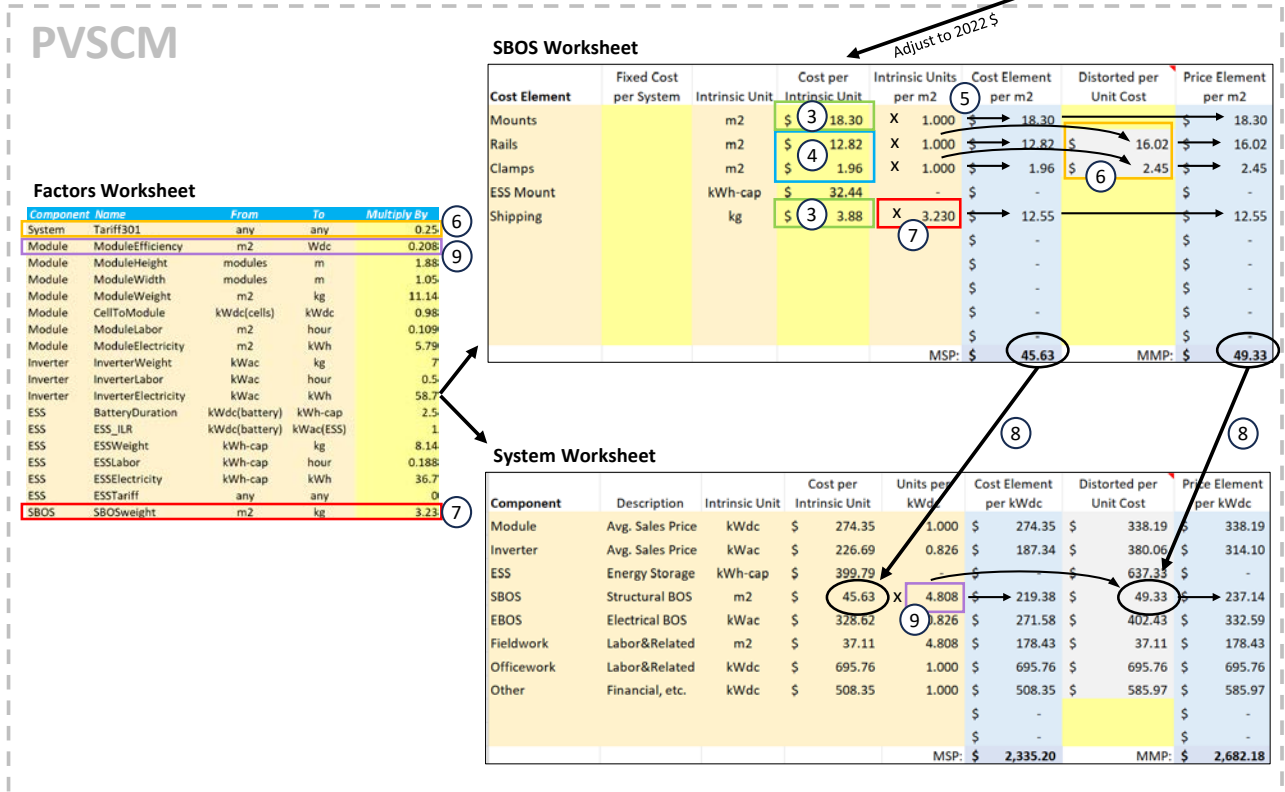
PVSCM

Adjust to 2022 $

SBOS Worksheet

| Cost Element | Fixed Cost per System | Intrinsic Unit | Cost per Intrinsic Unit | Intrinsic Units per m2 | Cost Element per m2 | Distorted per Unit Cost | Price Element per m2 |
|---|---|---|---|---|---|---|---|
| Mounts | | m2 | $ 18.30 | x 1.000 | $ 18.30 | | $ 18.30 |
| Rails | | m2 | $ 12.82 | x 1.000 | $ 12.82 | 16.02 | $ 16.02 |
| Clamps | | m2 | $ 1.96 | x 1.000 | $ 1.96 | $ 2.45 | $ 2.45 |
| ESS Mount | | kWh-cap | $ 32.44 | - | $ - | | $ - |
| Shipping | | kg | $ 3.88 | x 3.230 | $ 12.55 | | $ 12.55 |
| | | | | | $ - | | $ - |
| | | | | | $ - | | $ - |
| | | | | | $ - | | $ - |
| | | | | | $ - | | $ - |
| | | | | | $ - | | $ - |
| | | | | MSP: | $ 45.63 | MMP: | $ 49.33 |

3 4 3 5 6 7

Factors Worksheet

| Component | Name | From | To | Multiply By |
|---|---|---|---|---|
| System | Tariff301 | any | any | 0.25 |
| Module | ModuleEfficiency | m2 | Wdc | 0.208 |
| Module | ModuleHeight | modules | m | 1.88 |
| Module | ModuleWidth | modules | m | 1.05 |
| Module | ModuleWeight | m2 | kg | 11.14 |
| Module | CellToModule | kWdc(cells) | kWdc | 0.98 |
| Module | ModuleLabor | m2 | hour | 0.109 |
| Module | ModuleElectricity | m2 | kWh | 5.79 |
| Inverter | InverterWeight | kWac | kg | 7 |
| Inverter | InverterLabor | kWac | hour | 0.5 |
| Inverter | InverterElectricity | kWac | kWh | 58.7 |
| ESS | BatteryDuration | kWdc(battery) | kWh-cap | 2.5 |
| ESS | ESS_ILR | kWdc(battery) | kWac(ESS) | 1 |
| ESS | ESSWeight | kWh-cap | kg | 8.14 |
| ESS | ESSLabor | kWh-cap | hour | 0.188 |
| ESS | ESSElectricity | kWh-cap | kWh | 36.7 |
| ESS | ESSTariff | any | any | 0 |
| SBOS | SBOSweight | m2 | kg | 3.23 |

6 9 7

8 8

System Worksheet

| Component | Description | Intrinsic Unit | Cost per Intrinsic Unit | Units per kWdc | Cost Element per kWdc | Distorted per Unit Cost | Price Element per kWdc |
|---|---|---|---|---|---|---|---|
| Module | Avg. Sales Price | kWdc | $ 274.35 | 1.000 | $ 274.35 | $ 338.19 | $ 338.19 |
| Inverter | Avg. Sales Price | kWac | $ 226.69 | 0.826 | $ 187.34 | $ 380.06 | $ 314.10 |
| ESS | Energy Storage | kWh-cap | $ 399.79 | - | $ - | $ 637.33 | $ - |
| SBOS | Structural BOS | m2 | $ 45.63 | x 4.808 | $ 219.38 | 49.33 | $ 237.14 |
| EBOS | Electrical BOS | kWac | $ 328.62 | 0.826 | $ 271.58 | $ 402.43 | $ 332.59 |
| Fieldwork | Labor&Related | m2 | $ 37.11 | 4.808 | $ 178.43 | $ 37.11 | $ 178.43 |
| Officework | Labor&Related | kWdc | $ 695.76 | 1.000 | $ 695.76 | $ 695.76 | $ 695.76 |
| Other | Financial, etc. | kWdc | $ 508.35 | 1.000 | $ 508.35 | $ 585.97 | $ 585.97 |
| | | | | | $ - | | $ - |
| | | | | | $ - | | $ - |
| | | | | MSP: | $ 2,335.20 | MMP: | $ 2,682.18 |

9